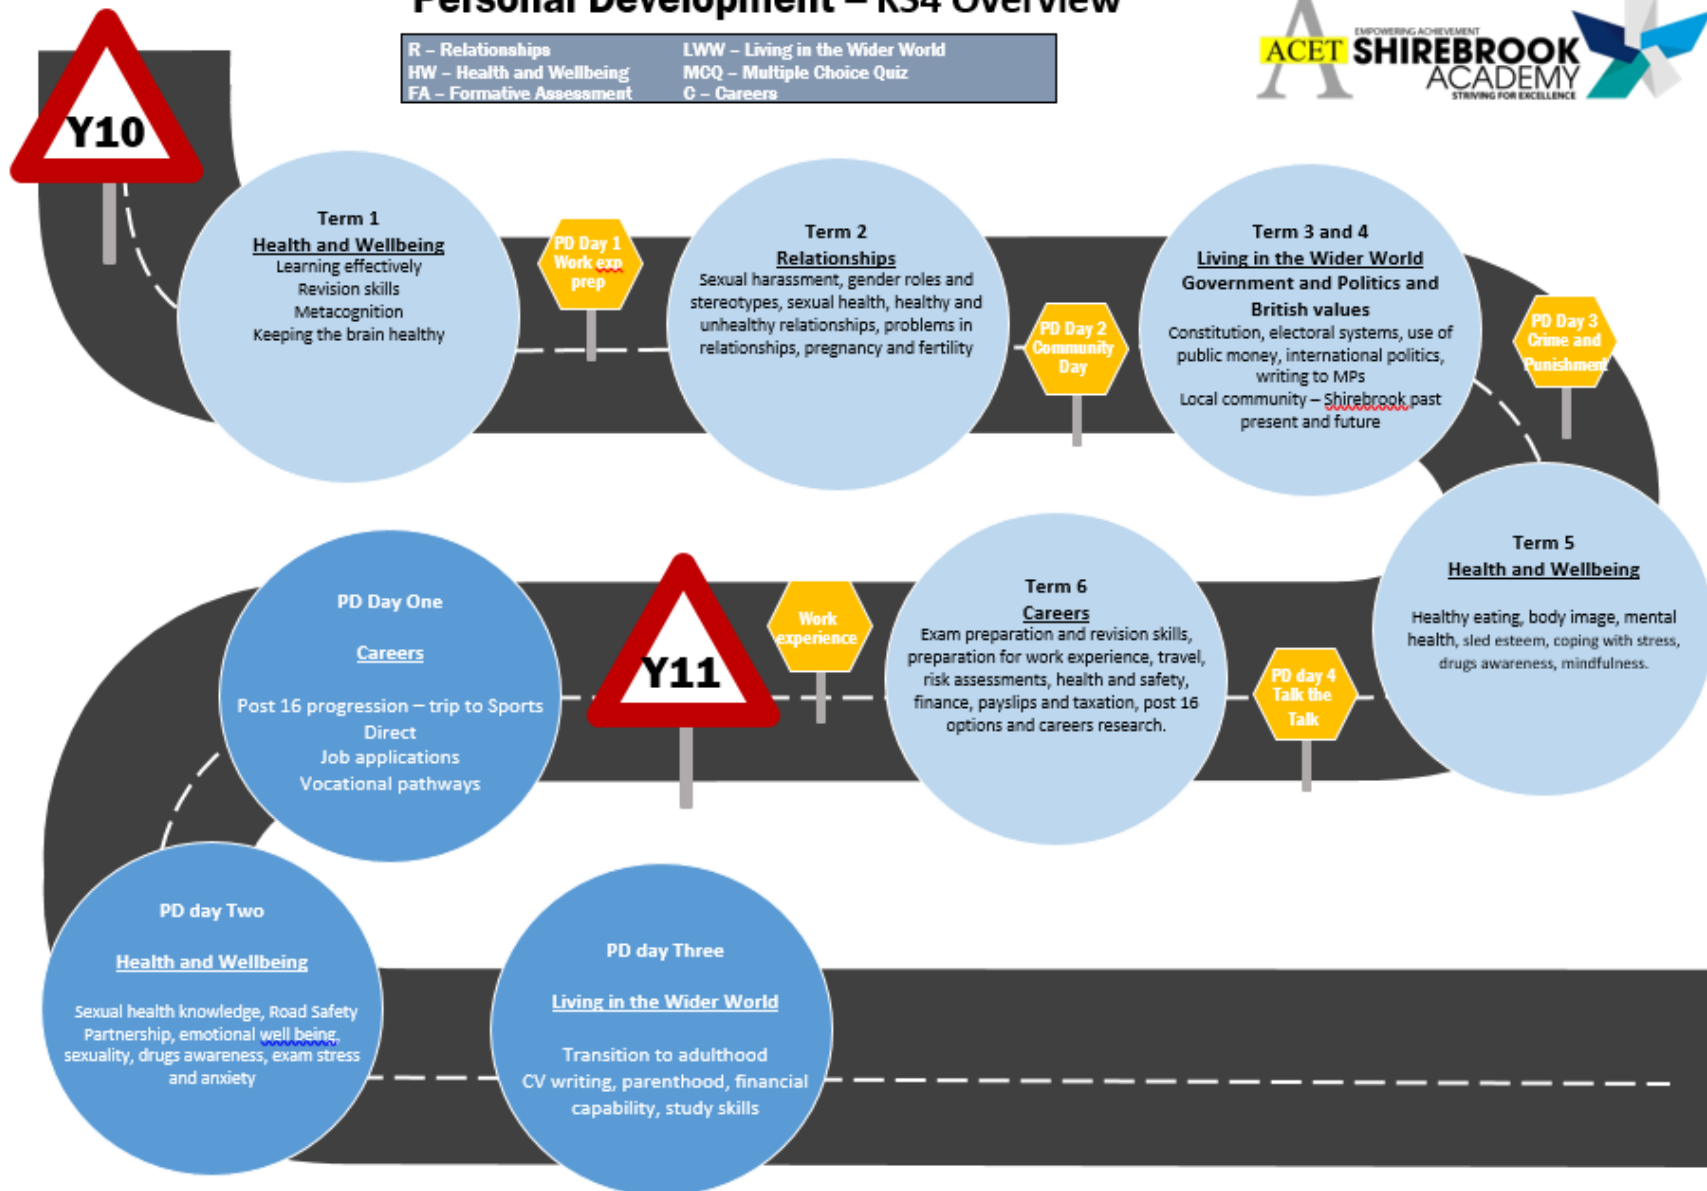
Personal Development – KS4 Overview

| R – Relationships | LWW – Living in the Wider World |
|---|---|
| HW – Health and Wellbeing | MCQ – Multiple Choice Quiz |
| FA – Formative Assessment | C – Careers |

ACET EMPOWERING ACHIEVEMENT SHIREBROOK ACADEMY STRIVING FOR EXCELLENCE

Y10

Term 1
Health and Wellbeing
Learning effectively
Revision skills
Metacognition
Keeping the brain healthy

PD Day 1 Work exp prep

Term 2
Relationships
Sexual harassment, gender roles and stereotypes, sexual health, healthy and unhealthy relationships, problems in relationships, pregnancy and fertility

PD Day 2 Community Day

Term 3 and 4
Living in the Wider World
Government and Politics and British values
Constitution, electoral systems, use of public money, international politics, writing to MPs
Local community – Shirebrook past present and future

PD Day 3 Crime and Punishment

Term 5
Health and Wellbeing
Healthy eating, body image, mental health, sled esteem, coping with stress, drugs awareness, mindfulness.

PD day 4 Talk the Talk

Term 6
Careers
Exam preparation and revision skills, preparation for work experience, travel, risk assessments, health and safety, finance, payslips and taxation, post 16 options and careers research.

Work experience

Y11

PD Day One
Careers
Post 16 progression – trip to Sports Direct
Job applications
Vocational pathways

PD day Two
Health and Wellbeing
Sexual health knowledge, Road Safety Partnership, emotional well being, sexuality, drugs awareness, exam stress and anxiety

PD day Three
Living in the Wider World
Transition to adulthood
CV writing, parenthood, financial capability, study skills